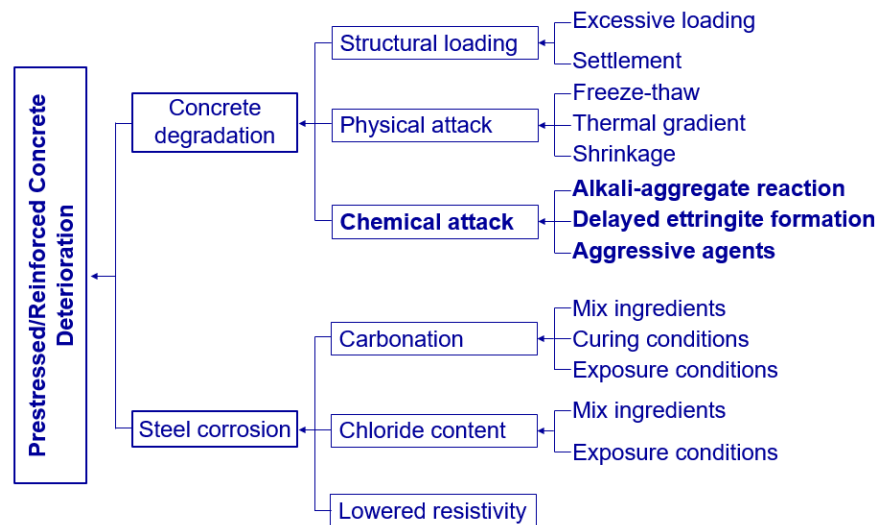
Prestressed/Reinforced Concrete Deterioration

Concrete degradation

Structural loading
Excessive loading
Settlement

Physical attack
Freeze-thaw
Thermal gradient
Shrinkage

Chemical attack
Alkali-aggregate reaction
Delayed ettringite formation
Aggressive agents

Steel corrosion

Carbonation
Mix ingredients
Curing conditions
Exposure conditions

Chloride content
Mix ingredients
Exposure conditions

Lowered resistivity